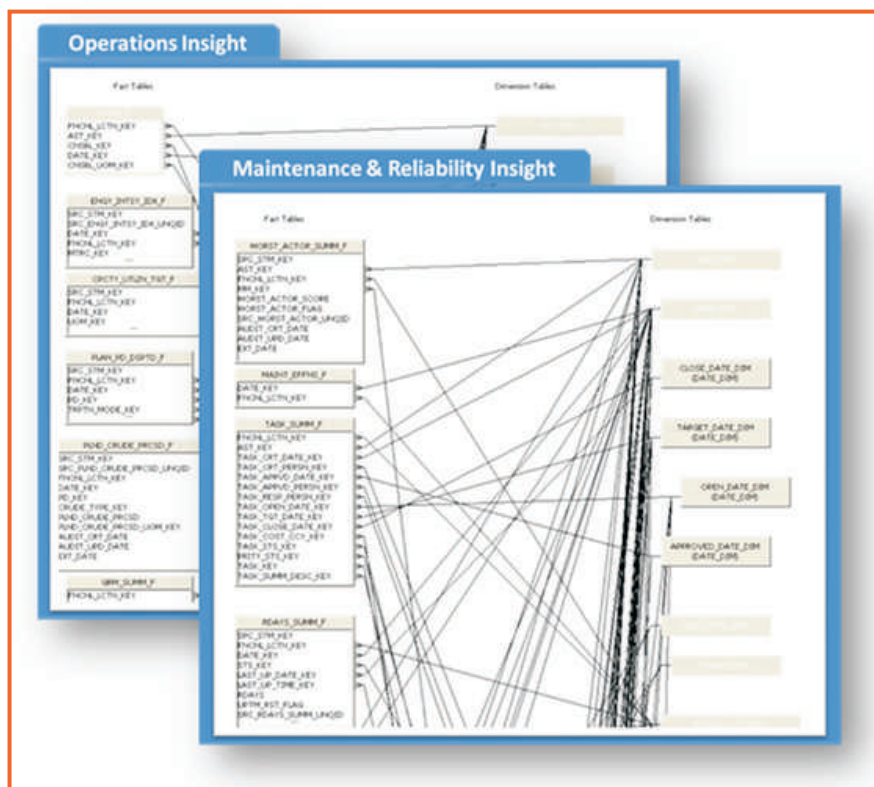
Operations Insight

Fact Tables

Dimension Tables

FNCNL_LCTN_KEY
AST_KEY
CNSBL_KEY
DATE_KEY
CNSBL_UOM_KEY

ENGY_INTSY_IDX_F
SRC_STM_KEY
SRC_ENGY_INTSY_IDX_UNQID
DATE_KEY
FNCNL_LCTN_KEY
MTRC_KEY

GRCTY_UTLZN_TGT_F
SRC_STM_KEY
FNCNL_LCTN_KEY
DATE_KEY
UOM_KEY

PLAN_PD_DSPTD_F
SRC_STM_KEY
FNCNL_LCTN_KEY
DATE_KEY
PD_KEY
TRPTN_MODE_KEY

PLND_CRUDE_PRCSD_F
SRC_STM_KEY
SRC_PLND_CRUDE_PRCSD_UNQID
FNCNL_LCTN_KEY
DATE_KEY
PD_KEY
CRUDE_TYPE_KEY
PLND_CRUDE_PRCSD
PLND_CRUDE_PRCSD_UOM_KEY
AUDIT_CRT_DATE
AUDIT_UPD_DATE
EXT_DATE

GRM_SUMM_F
FNCNL_LCTN_KEY

Maintenance & Reliability Insight

Fact Tables

Dimension Tables

WORST_ACTOR_SUMM_F
SRC_STM_KEY
AST_KEY
FNCNL_LCTN_KEY
RM_KEY
WORST_ACTOR_SCORE
WORST_ACTOR_FLAG
SRC_WORST_ACTOR_UNQID
AUDIT_CRT_DATE
AUDIT_UPD_DATE
EXT_DATE

MAINT_EFFNC_F
DATE_KEY
FNCNL_LCTN_KEY

TASK_SUMM_F
FNCNL_LCTN_KEY
AST_KEY
TASK_CRT_DATE_KEY
TASK_CRT_PERSN_KEY
TASK_APRVD_DATE_KEY
TASK_APRVD_PERSN_KEY
TASK_RESP_PERSN_KEY
TASK_OPEN_DATE_KEY
TASK_TGT_DATE_KEY
TASK_CLOSE_DATE_KEY
TASK_COST_CCY_KEY
TASK_STS_KEY
PRTY_STS_KEY
TASK_KEY
TASK_SUMM_DESC_KEY

RDAYS_SUMM_F
SRC_STM_KEY
FNCNL_LCTN_KEY
DATE_KEY
STS_KEY
LAST_UP_DATE_KEY
LAST_UP_TIME_KEY
RDAYS
UPTM_RST_FLAG
SRC_RDAYS_SUMM_UNQID

CLOSE_DATE_DIM
(DATE_DIM)

TARGET_DATE_DIM
(DATE_DIM)

OPEN_DATE_DIM
(DATE_DIM)

APPROVED_DATE_DIM
(DATE_DIM)